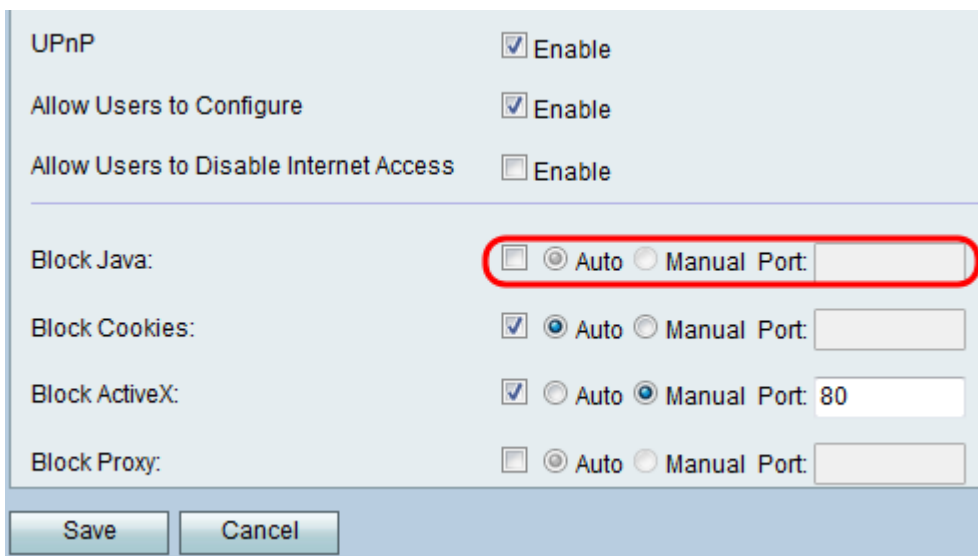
UPnP ☑ Enable

Allow Users to Configure ☑ Enable

Allow Users to Disable Internet Access ☐ Enable

Block Java: ☐ Auto Manual Port:

Block Cookies: ☑ Auto Manual Port:

Block ActiveX: ☑ Auto Manual Port: 80

Block Proxy: ☐ Auto Manual Port:

Save Cancel